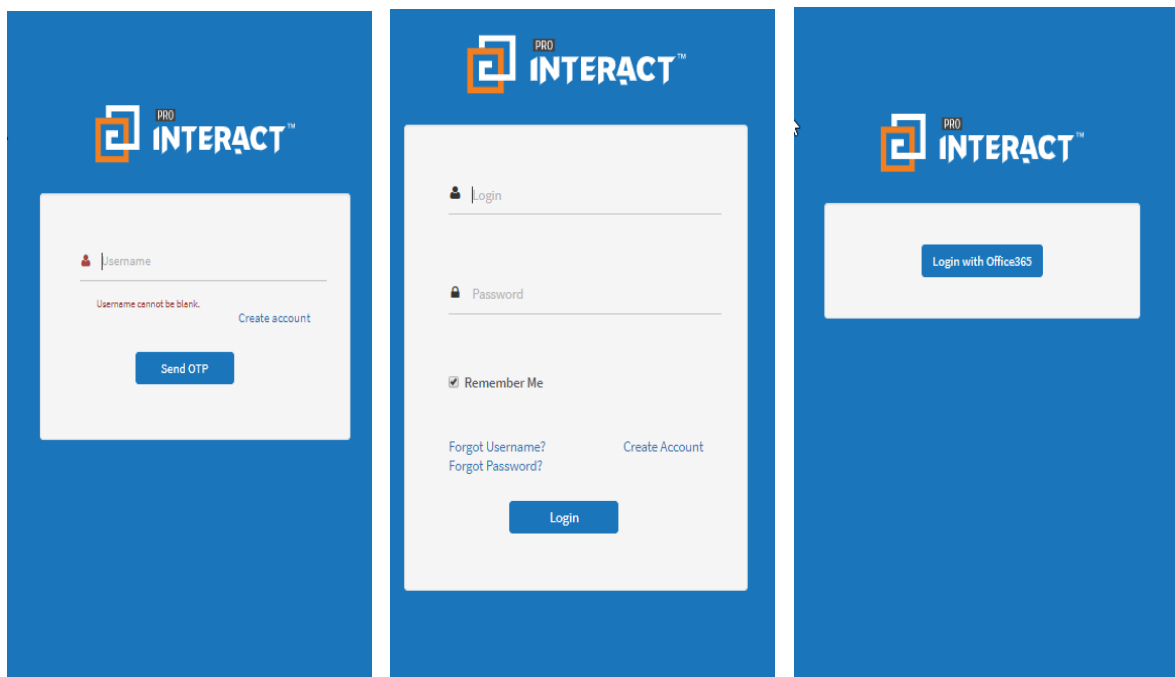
PRO INTERACT™

Username

Username cannot be blank.

Create account

Send OTP

PRO INTERACT™

Login

Password

Remember Me

Forgot Username?

Forgot Password?

Create Account

Login

PRO INTERACT™

Login with Office365